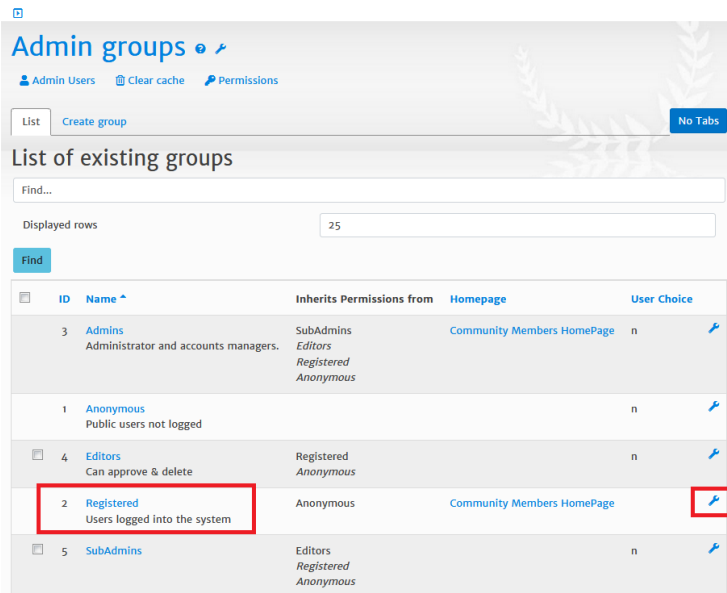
Admin groups

Admin Users   Clear cache   Permissions

List   Create group

No Tabs

List of existing groups

Find...

Displayed rows   25

Find

| | ID | Name | Inherits Permissions from | Homepage | User Choice | |
|---|---|---|---|---|---|---|
| | 3 | Admins<br>Administrator and accounts managers. | SubAdmins<br>*Editors*<br>*Registered*<br>*Anonymous* | Community Members HomePage | n | |
| | 1 | Anonymous<br>Public users not logged | | | n | |
| | 4 | Editors<br>Can approve & delete | Registered<br>*Anonymous* | | n | |
| | 2 | Registered<br>Users logged into the system | Anonymous | Community Members HomePage | | |
| | 5 | SubAdmins | Editors<br>*Registered*<br>*Anonymous* | | n | |